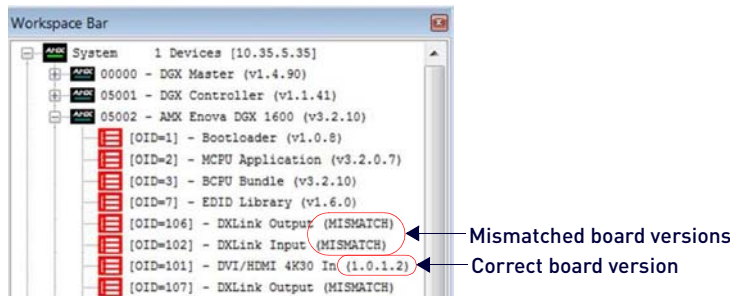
Workspace Bar

System 1 Devices [10.35.5.35]
00000 - DGX Master (v1.4.90)
05001 - DGX Controller (v1.1.41)
05002 - AMX Enova DGX 1600 (v3.2.10)
[OID=1] - Bootloader (v1.0.8)
[OID=2] - MCPU Application (v3.2.0.7)
[OID=3] - BCPU Bundle (v3.2.10)
[OID=7] - EDID Library (v1.6.0)
[OID=106] - DXLink Output (MISMATCH)
[OID=102] - DXLink Input (MISMATCH)
[OID=101] - DVI/HDMI 4K30 In (1.0.1.2)
[OID=107] - DXLink Output (MISMATCH)

Mismatched board versions
Correct board version